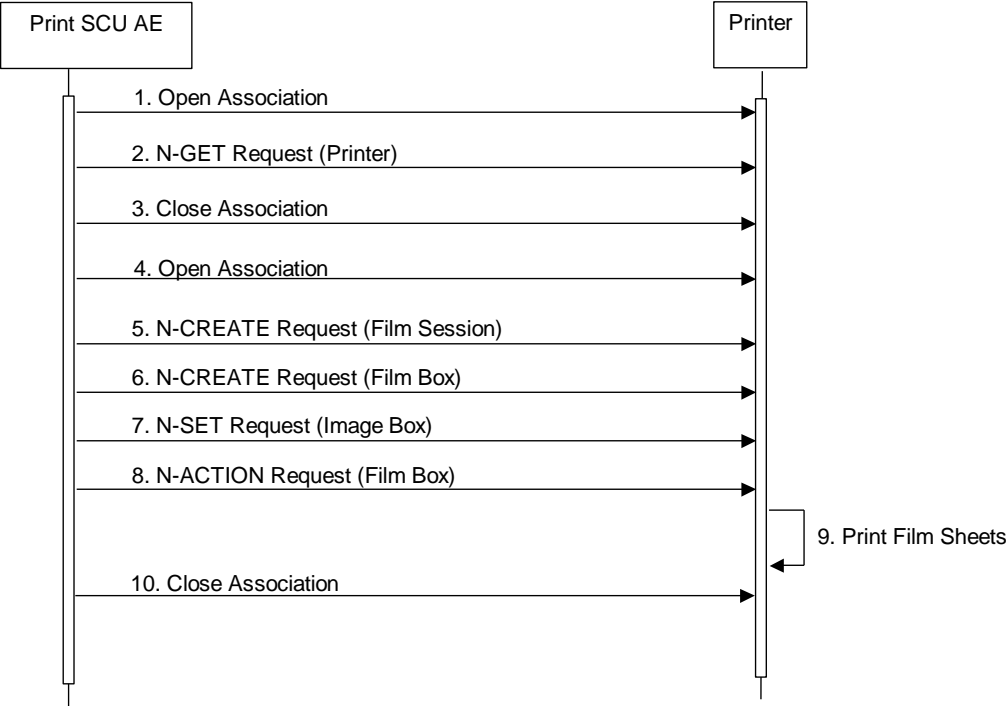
Print SCU AE

Printer

1. Open Association

2. N-GET Request (Printer)

3. Close Association

4. Open Association

5. N-CREATE Request (Film Session)

6. N-CREATE Request (Film Box)

7. N-SET Request (Image Box)

8. N-ACTION Request (Film Box)

9. Print Film Sheets

10. Close Association